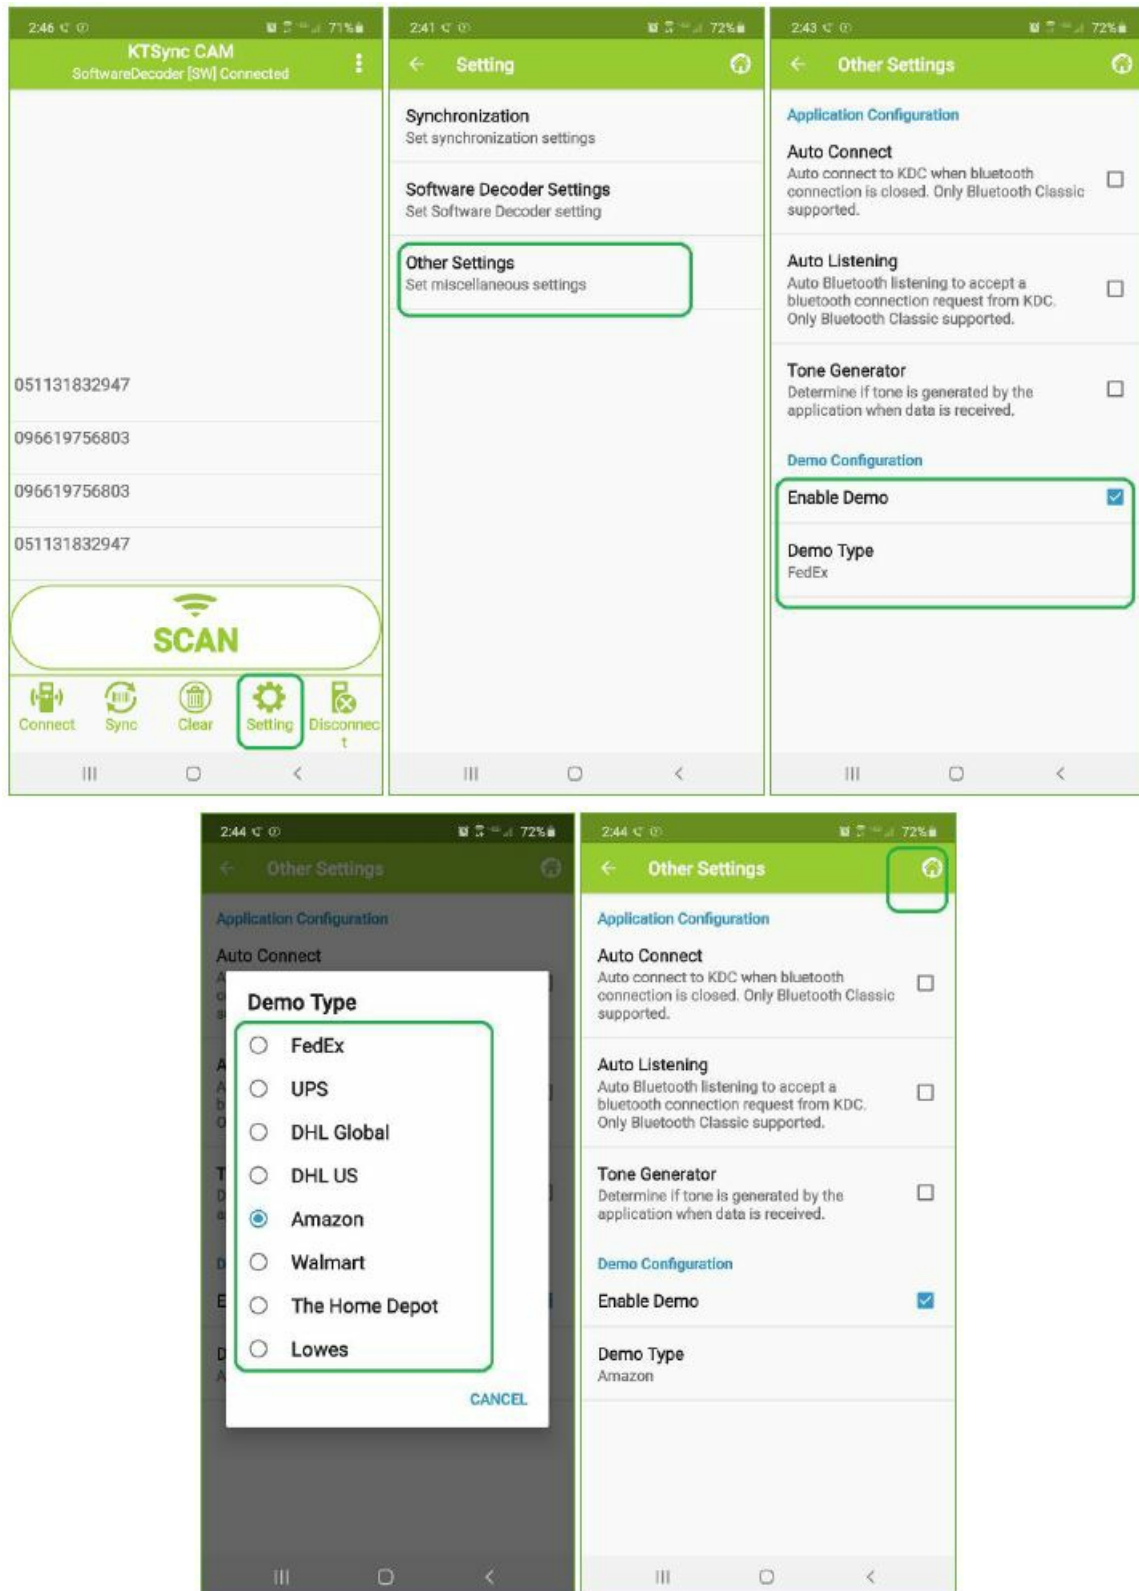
2:46 71%

KTSync CAM
SoftwareDecoder [SW] Connected

051131832947

096619756803

096619756803

051131832947

SCAN

Connect Sync Clear Setting Disconnect

2:41 72%

Setting

Synchronization
Set synchronization settings

Software Decoder Settings
Set Software Decoder setting

Other Settings
Set miscellaneous settings

2:43 72%

Other Settings

Application Configuration

Auto Connect
Auto connect to KDC when bluetooth connection is closed. Only Bluetooth Classic supported.

Auto Listening
Auto Bluetooth listening to accept a bluetooth connection request from KDC. Only Bluetooth Classic supported.

Tone Generator
Determine if tone is generated by the application when data is received.

Demo Configuration

Enable Demo

Demo Type
FedEx

2:44 72%

Other Settings

Application Configuration

Auto Connect

Demo Type

FedEx

UPS

DHL Global

DHL US

Amazon

Walmart

The Home Depot

Lowes

CANCEL

2:44 72%

Other Settings

Application Configuration

Auto Connect
Auto connect to KDC when bluetooth connection is closed. Only Bluetooth Classic supported.

Auto Listening
Auto Bluetooth listening to accept a bluetooth connection request from KDC. Only Bluetooth Classic supported.

Tone Generator
Determine if tone is generated by the application when data is received.

Demo Configuration

Enable Demo

Demo Type
Amazon